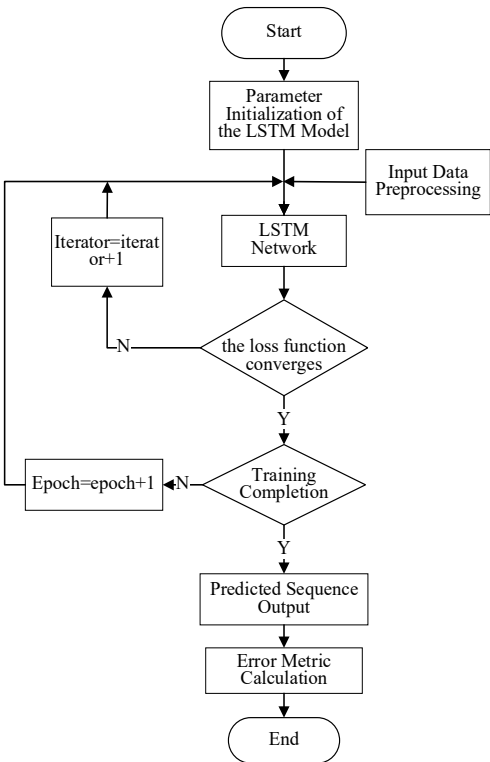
Start

Parameter Initialization of the LSTM Model

Input Data Preprocessing

Iterator=iterator+1

LSTM Network

N

the loss function converges

Y

Epoch=epoch+1

N

Training Completion

Y

Predicted Sequence Output

Error Metric Calculation

End